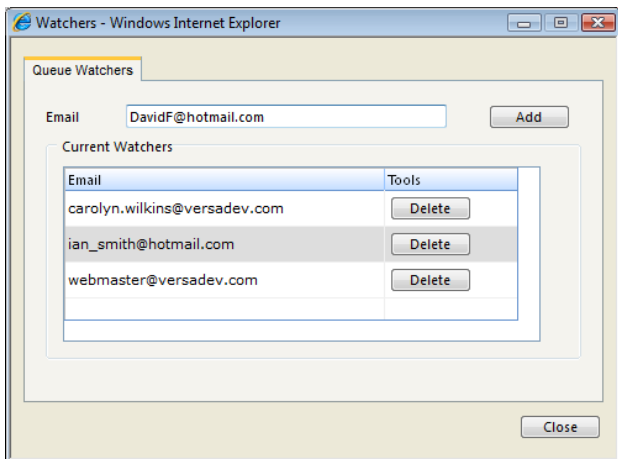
Watchers - Windows Internet Explorer

Queue Watchers

Email DavidF@hotmail.com Add

Current Watchers

| Email | Tools |
|---|---|
| carolyn.wilkins@versadev.com | Delete |
| ian_smith@hotmail.com | Delete |
| webmaster@versadev.com | Delete |
| | |

Close